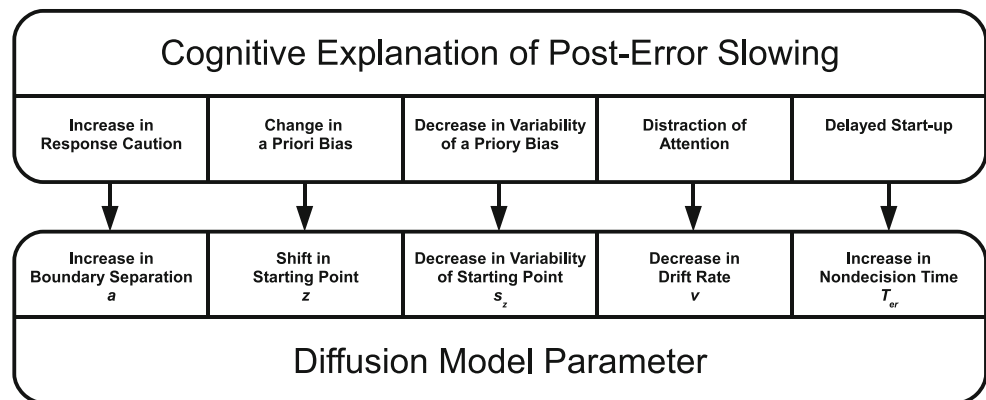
Cognitive Explanation of Post-Error Slowing

| Increase in Response Caution | Change in a Priori Bias | Decrease in Variability of a Priory Bias | Distraction of Attention | Delayed Start-up |
|---|---|---|---|---|
| Increase in Boundary Separation $a$ | Shift in Starting Point $z$ | Decrease in Variability of Starting Point $s_z$ | Decrease in Drift Rate $v$ | Increase in Nondecision Time $T_{er}$ |

Diffusion Model Parameter